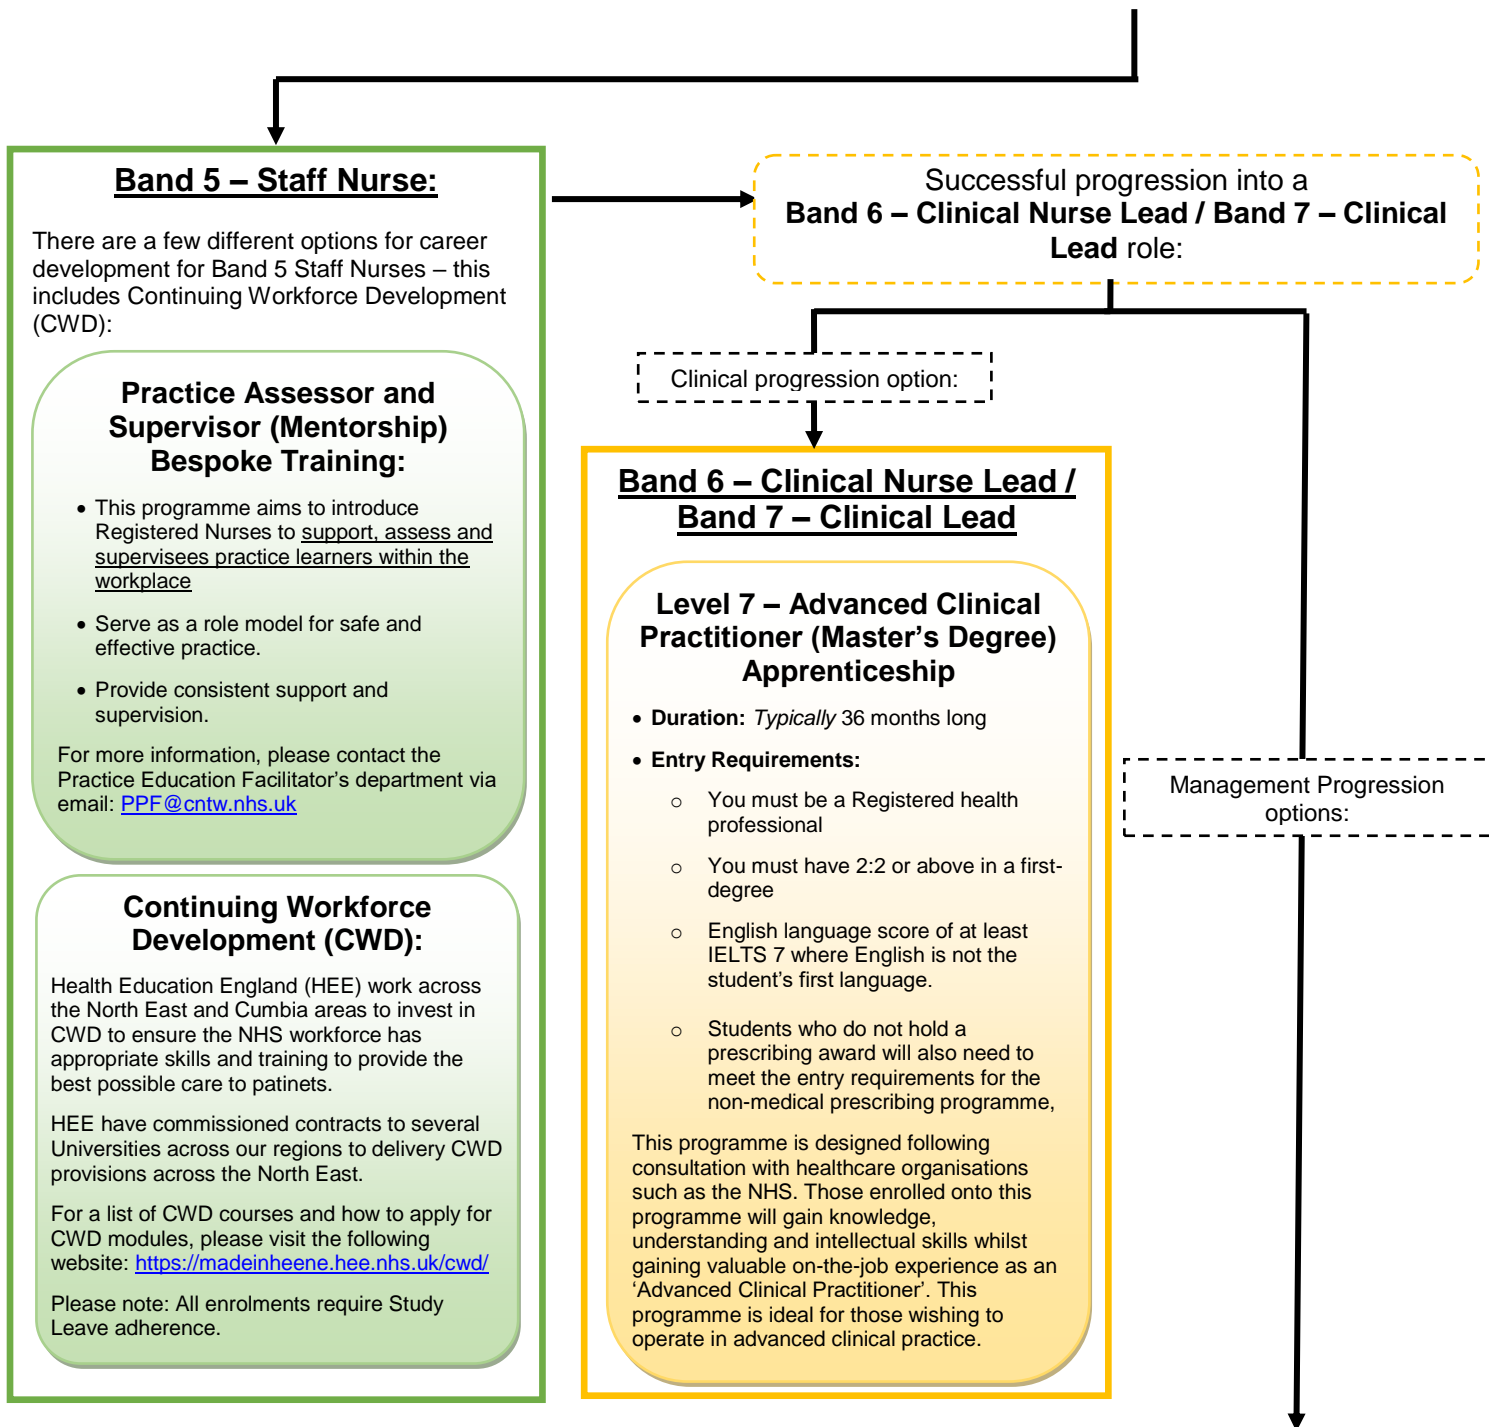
Band 5 – Staff Nurse:

There are a few different options for career development for Band 5 Staff Nurses – this includes Continuing Workforce Development (CWD):

Practice Assessor and Supervisor (Mentorship) Bespoke Training:

• This programme aims to introduce Registered Nurses to support, assess and supervisees practice learners within the workplace

• Serve as a role model for safe and effective practice.

• Provide consistent support and supervision.

For more information, please contact the Practice Education Facilitator's department via email: PPF@cntw.nhs.uk

Continuing Workforce Development (CWD):

Health Education England (HEE) work across the North East and Cumbia areas to invest in CWD to ensure the NHS workforce has appropriate skills and training to provide the best possible care to patinets.

HEE have commissioned contracts to several Universities across our regions to delivery CWD provisions across the North East.

For a list of CWD courses and how to apply for CWD modules, please visit the following website: https://madeinheene.hee.nhs.uk/cwd/

Please note: All enrolments require Study Leave adherence.

Successful progression into a Band 6 – Clinical Nurse Lead / Band 7 – Clinical Lead role:

Clinical progression option:

Band 6 – Clinical Nurse Lead / Band 7 – Clinical Lead

Level 7 – Advanced Clinical Practitioner (Master's Degree) Apprenticeship

• Duration: Typically 36 months long

• Entry Requirements:

○ You must be a Registered health professional

○ You must have 2:2 or above in a first-degree

○ English language score of at least IELTS 7 where English is not the student's first language.

○ Students who do not hold a prescribing award will also need to meet the entry requirements for the non-medical prescribing programme,

This programme is designed following consultation with healthcare organisations such as the NHS. Those enrolled onto this programme will gain knowledge, understanding and intellectual skills whilst gaining valuable on-the-job experience as an 'Advanced Clinical Practitioner'. This programme is ideal for those wishing to operate in advanced clinical practice.

Management Progression options: